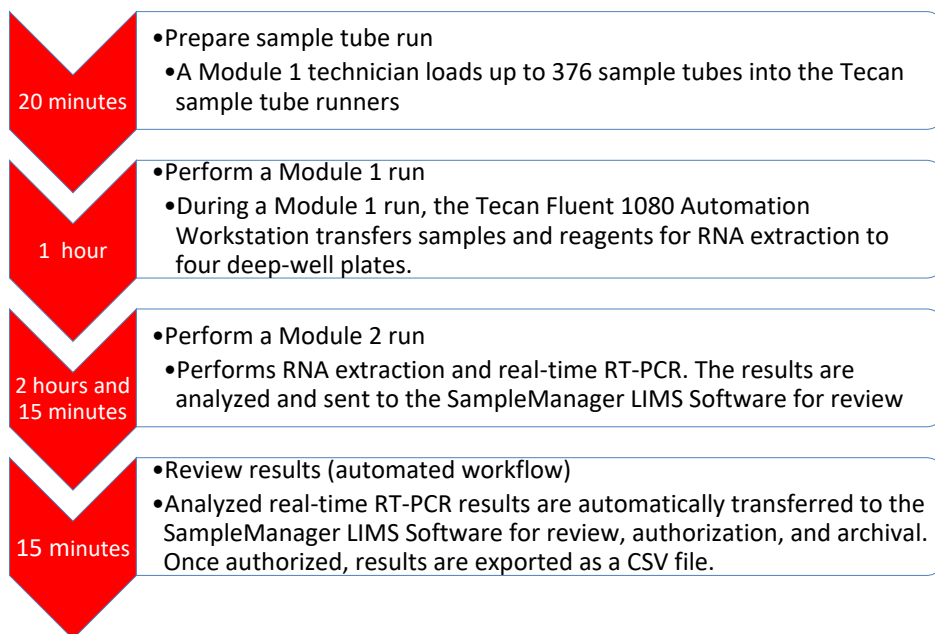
20 minutes

•Prepare sample tube run
•A Module 1 technician loads up to 376 sample tubes into the Tecan sample tube runners

1 hour

•Perform a Module 1 run
•During a Module 1 run, the Tecan Fluent 1080 Automation Workstation transfers samples and reagents for RNA extraction to four deep-well plates.

2 hours and 15 minutes

•Perform a Module 2 run
•Performs RNA extraction and real-time RT-PCR. The results are analyzed and sent to the SampleManager LIMS Software for review

15 minutes

•Review results (automated workflow)
•Analyzed real-time RT-PCR results are automatically transferred to the SampleManager LIMS Software for review, authorization, and archival. Once authorized, results are exported as a CSV file.